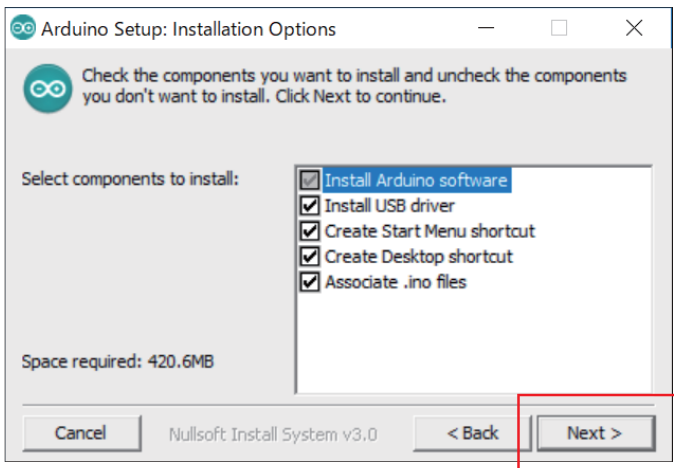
Arduino Setup: Installation Options

Check the components you want to install and uncheck the components you don't want to install. Click Next to continue.

Select components to install:

Install Arduino software
Install USB driver
Create Start Menu shortcut
Create Desktop shortcut
Associate .ino files

Space required: 420.6MB

Cancel
Nullsoft Install System v3.0
< Back
Next >